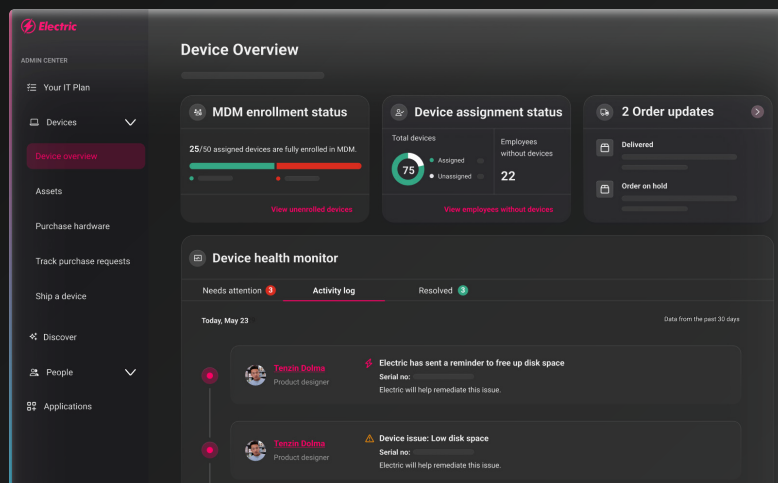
Electric

ADMIN CENTER

Your IT Plan

Devices

Device overview

Assets

Purchase hardware

Track purchase requests

Ship a device

Discover

People

Applications

Device Overview

MDM enrollment status

25/50 assigned devices are fully enrolled in MDM.

View unenrolled devices

Device assignment status

Total devices

75

Assigned

Unassigned

Employees without devices

22

View employees without devices

2 Order updates

Delivered

Order on hold

Device health monitor

Needs attention 3

Activity log

Resolved 3

Today, May 23

Data from the past 30 days

Tenzin Dolma
Product designer

Electric has sent a reminder to free up disk space
Serial no:
Electric will help remediate this issue.

Tenzin Dolma
Product designer

Device issue: Low disk space
Serial no:
Electric will help remediate this issue.